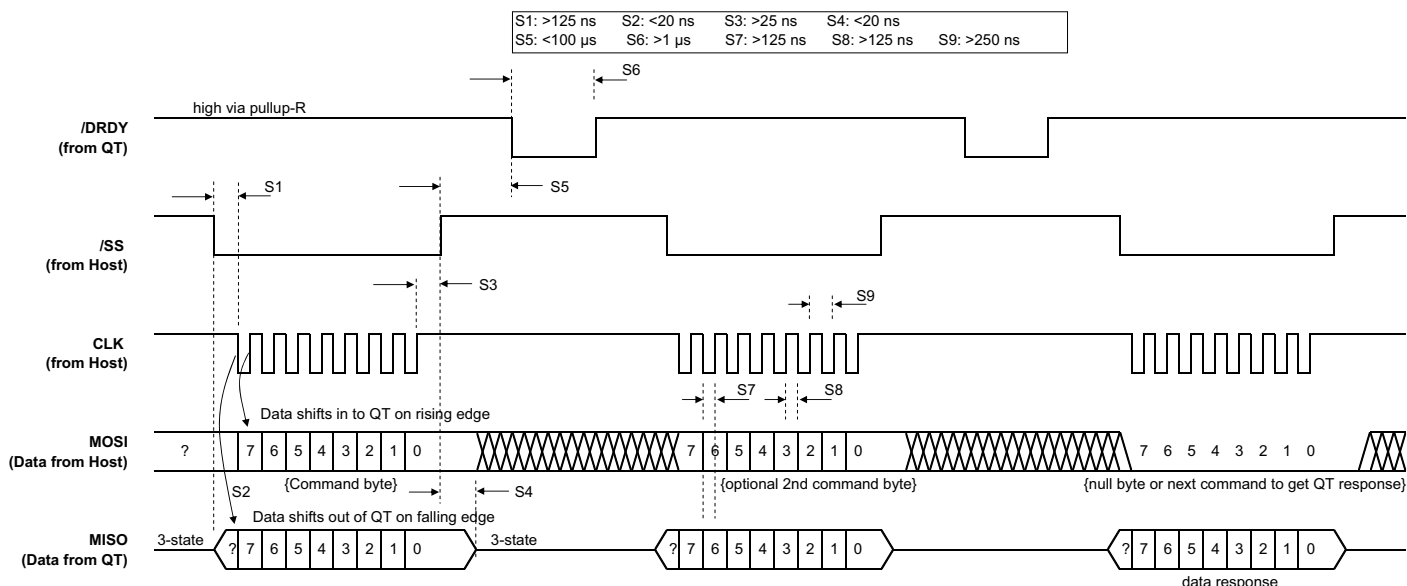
S1: >125 ns S2: <20 ns S3: >25 ns S4: <20 ns
S5: <100 µs S6: >1 µs S7: >125 ns S8: >125 ns S9: >250 ns

S6

high via pullup-R

/DRDY
(from QT)

S1

S5

/SS
(from Host)

S3

S9

CLK
(from Host)

S7 S8

Data shifts in to QT on rising edge

MOSI
(Data from Host)

? 7 6 5 4 3 2 1 0 7 6 5 4 3 2 1 0 7 6 5 4 3 2 1 0

{Command byte} S4 {optional 2nd command byte} {null byte or next command to get QT response}

S2

Data shifts out of QT on falling edge

MISO
(Data from QT)

3-state ? 7 6 5 4 3 2 1 0 3-state ? 7 6 5 4 3 2 1 0 ? 7 6 5 4 3 2 1 0

data response